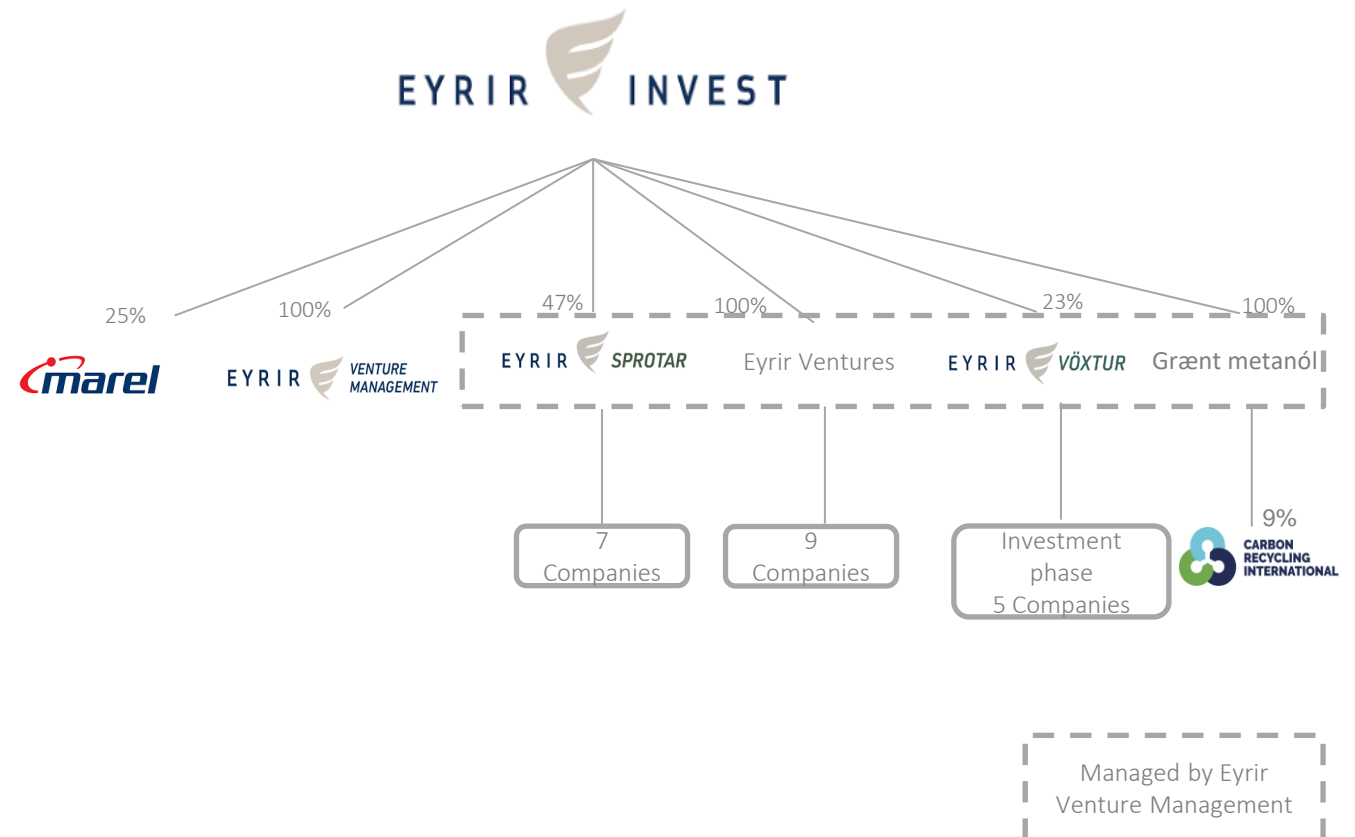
EYRIR INVEST

25%

100%

47%

100%

23%

100%

marel

EYRIR VENTURE MANAGEMENT

EYRIR SPROTAR

Eyrir Ventures

EYRIR VÖXTUR

Grænt metanól

7 Companies

9 Companies

Investment phase 5 Companies

9%

CARBON RECYCLING INTERNATIONAL

Managed by Eyrir Venture Management